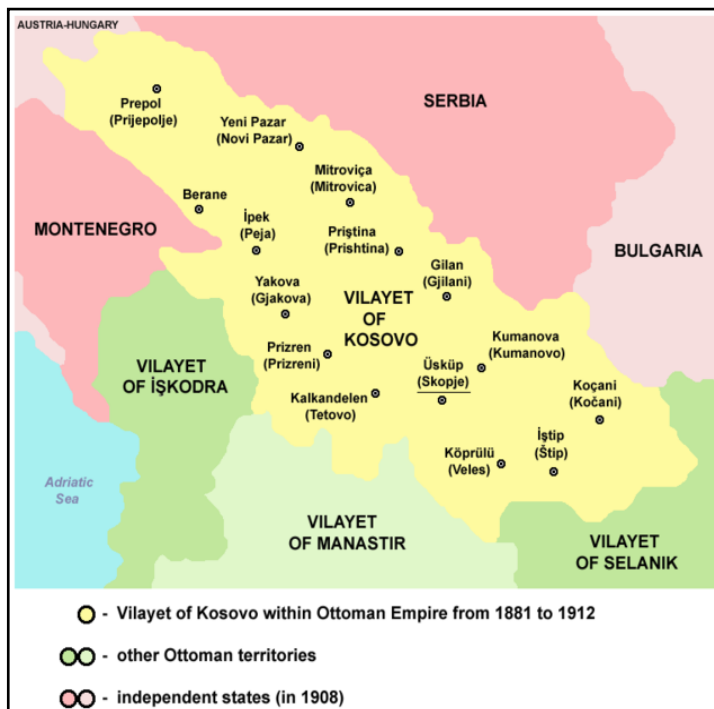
AUSTRIA-HUNGARY

Prepol (Prijepolje)

Yeni Pazar (Novi Pazar)

SERBIA

Mitroviça (Mitrovica)

Berane

İpek (Peja)

Priştina (Prishtina)

MONTENEGRO

BULGARIA

Gilan (Gjilani)

Yakova (Gjakova)

VILAYET OF KOSOVO

Kumanova (Kumanovo)

Prizren (Prizreni)

VILAYET OF İŞKODRA

Üsküp (Skopje)

Koçani (Kočani)

Kalkandelen (Tetovo)

İştip (Štip)

Köprülü (Veles)

Adriatic Sea

VILAYET OF MANASTIR

VILAYET OF SELANIK

- Vilayet of Kosovo within Ottoman Empire from 1881 to 1912

- other Ottoman territories

- independent states (in 1908)